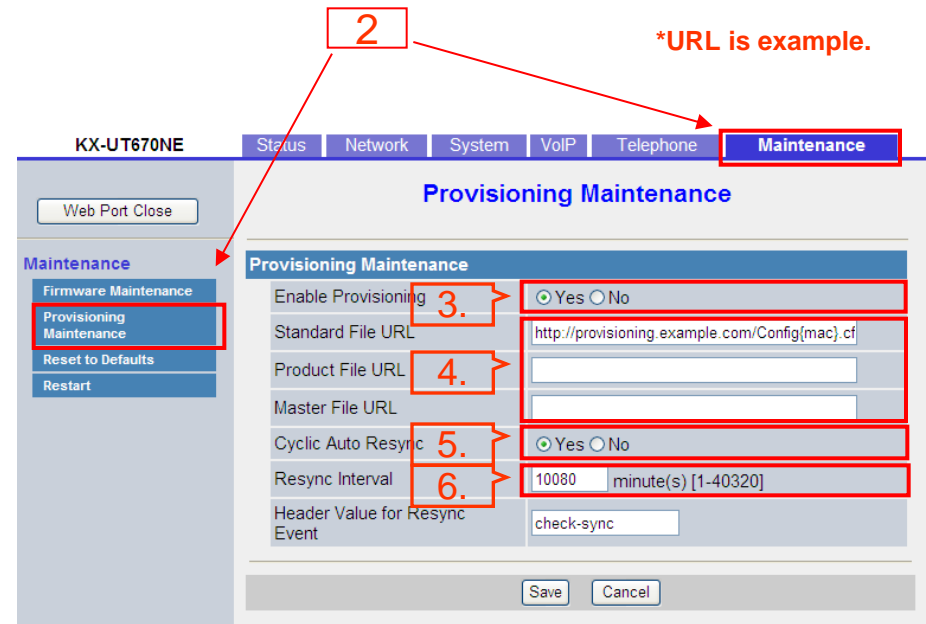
2

*URL is example.

KX-UT670NE

Status | Network | System | VoIP | Telephone | Maintenance

Web Port Close

Provisioning Maintenance

Maintenance

Firmware Maintenance

Provisioning Maintenance

Reset to Defaults

Restart

Provisioning Maintenance

| | |
|---|---|
| Enable Provisioning 3. | ⦿ Yes ◯ No |
| Standard File URL | http://provisioning.example.com/Config{mac}.cf |
| Product File URL 4. | |
| Master File URL | |
| Cyclic Auto Resync 5. | ⦿ Yes ◯ No |
| Resync Interval 6. | 10080 minute(s) [1-40320] |
| Header Value for Resync Event | check-sync |

Save Cancel